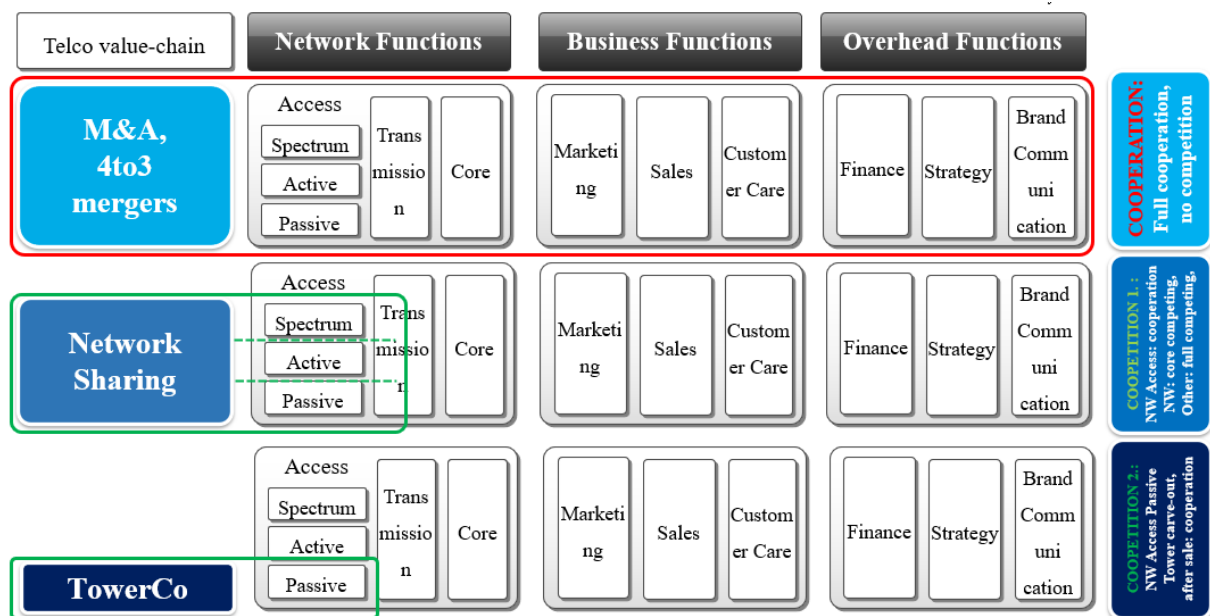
Telco value-chain

Network Functions

Business Functions

Overhead Functions

M&A, 4to3 mergers

Access
Spectrum
Active
Passive

Transmission

Core

Marketing

Sales

Customer Care

Finance

Strategy

Brand Communication

COOPERATION: Full cooperation, no competition

Network Sharing

Access
Spectrum
Active
Passive

Transmission

Core

Marketing

Sales

Customer Care

Finance

Strategy

Brand Communication

COOPETITION 1.: NW Access: cooperation NW: core competing, Other: full competing,

TowerCo

Access
Spectrum
Active
Passive

Transmission

Core

Marketing

Sales

Customer Care

Finance

Strategy

Brand Communication

COOPETITION 2.: NW Access Passive Tower carve-out, after sale: cooperation